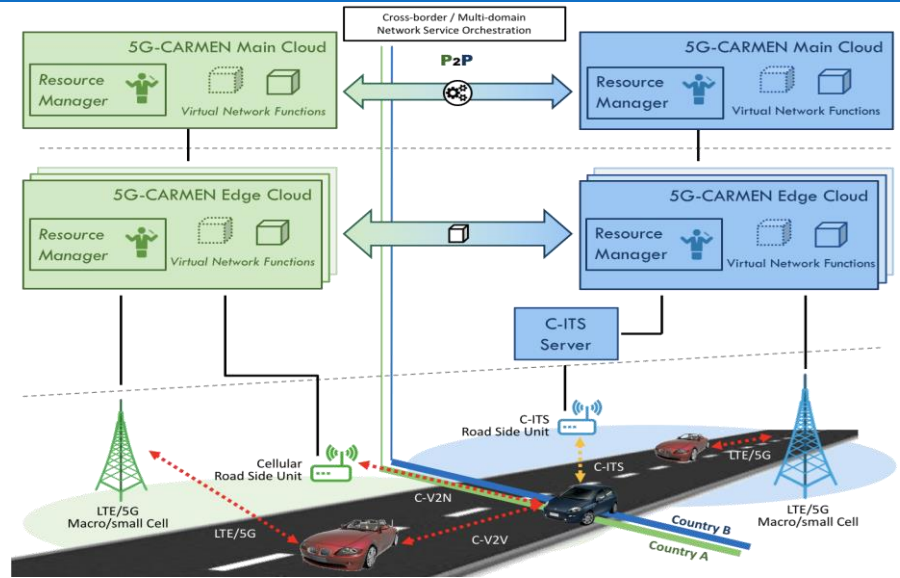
Cross-border / Multi-domain Network Service Orchestration

5G-CARMEN Main Cloud

Resource Manager

Virtual Network Functions

P2P

5G-CARMEN Main Cloud

Resource Manager

Virtual Network Functions

5G-CARMEN Edge Cloud

Resource Manager

Virtual Network Functions

5G-CARMEN Edge Cloud

Resource Manager

Virtual Network Functions

C-ITS Server

C-ITS Road Side Unit

Cellular Road Side Unit

C-ITS

LTE/5G

LTE/5G Macro/small Cell

C-V2N

LTE/5G Macro/small Cell

LTE/5G

C-V2V

Country B

Country A